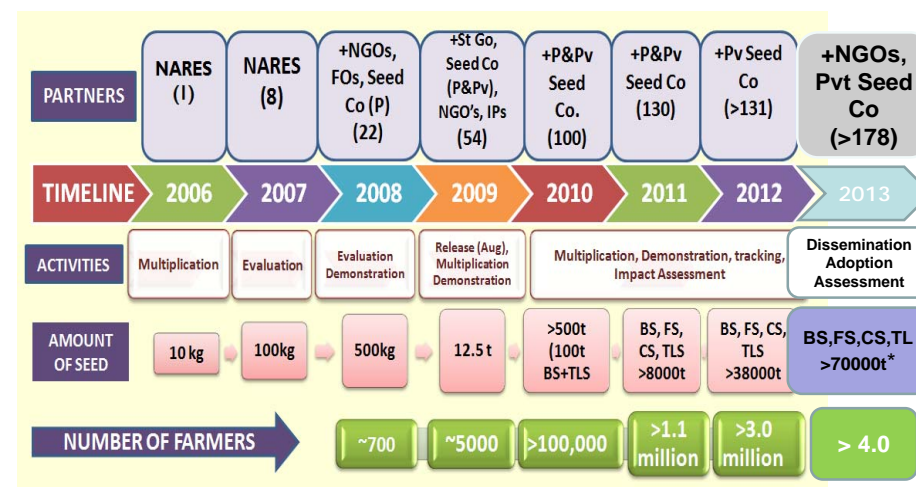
PARTNERS

NARES (1)

NARES (8)

+NGOs, FOs, Seed Co (P) (22)

+St Go, Seed Co (P&Pv), NGO's, IPs (54)

+P&Pv Seed Co. (100)

+P&Pv Seed Co (130)

+Pv Seed Co (>131)

+NGOs, Pvt Seed Co (>178)

| TIMELINE | 2006 | 2007 | 2008 | 2009 | 2010 | 2011 | 2012 | 2013 |
|---|---|---|---|---|---|---|---|---|
| ACTIVITIES | Multiplication | Evaluation | Evaluation Demonstration | Release (Aug), Multiplication Demonstration | Multiplication, Demonstration, tracking, Impact Assessment | | | Dissemination Adoption Assessment |
| AMOUNT OF SEED | 10 kg | 100kg | 500kg | 12.5 t | >500t (100t BS+TLS | BS, FS, CS, TLS >8000t | BS, FS, CS, TLS >38000t | BS,FS,CS,TL >70000t* |

NUMBER OF FARMERS

~700

~5000

>100,000

>1.1 million

>3.0 million

> 4.0